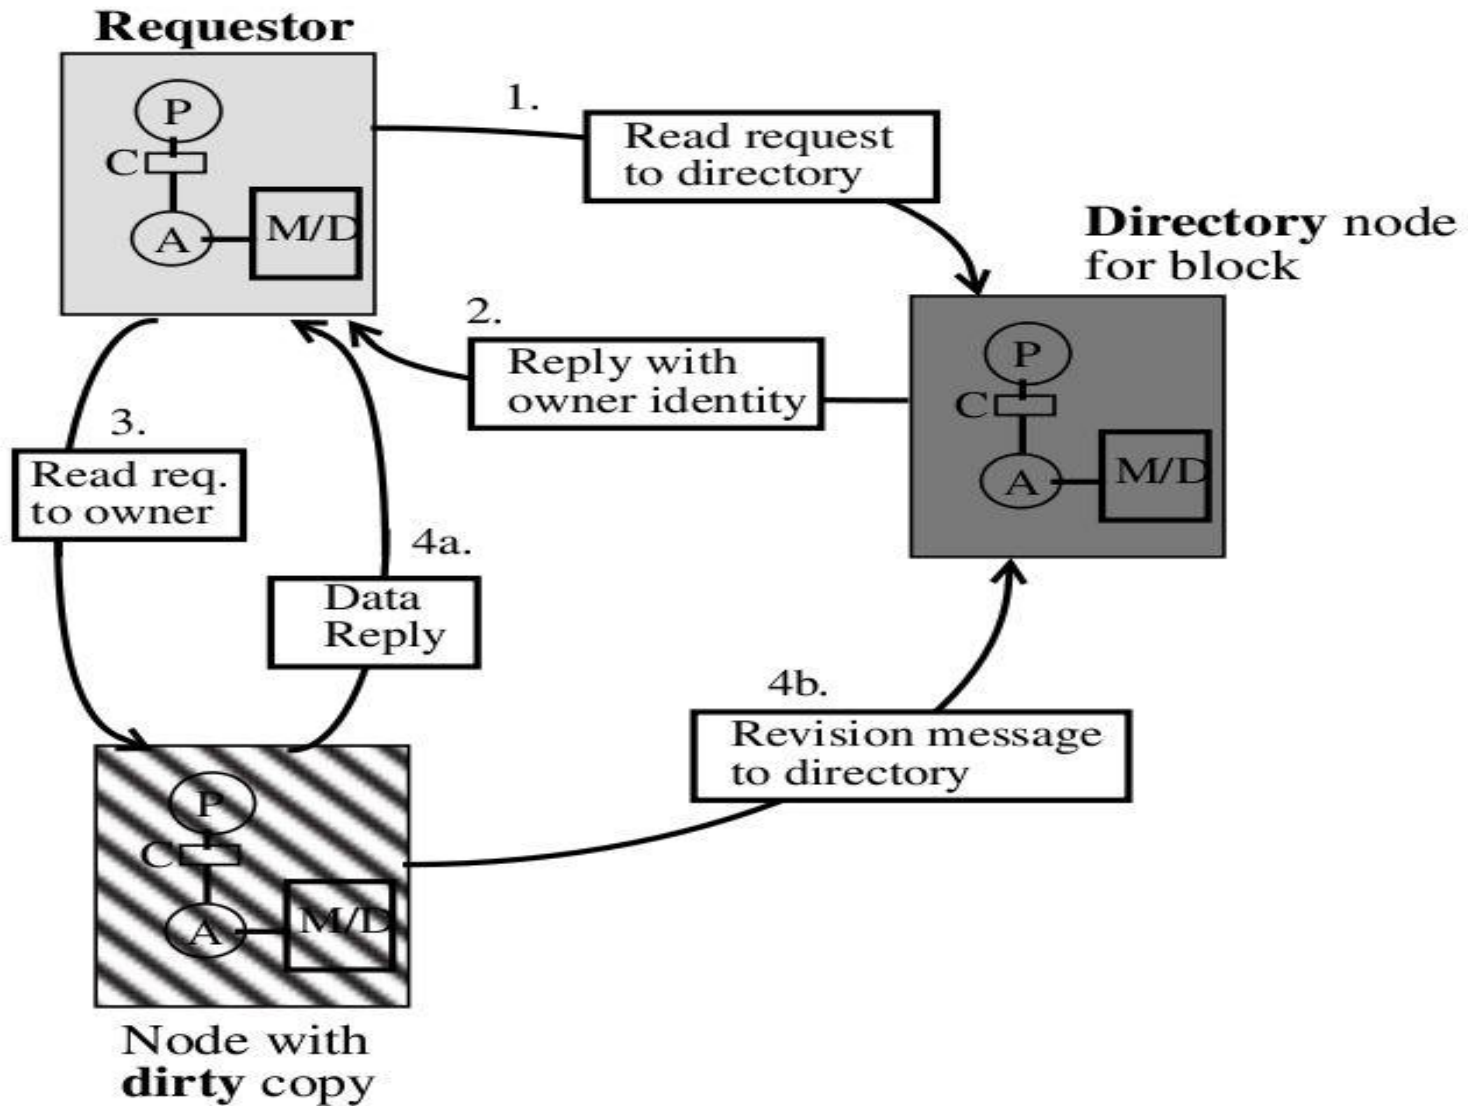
Requestor

P
C
A
M/D

1.
Read request to directory

Directory node for block

P
C
A
M/D

2.
Reply with owner identity

3.
Read req. to owner

4a.
Data Reply

4b.
Revision message to directory

P
C
A
M/D

Node with dirty copy